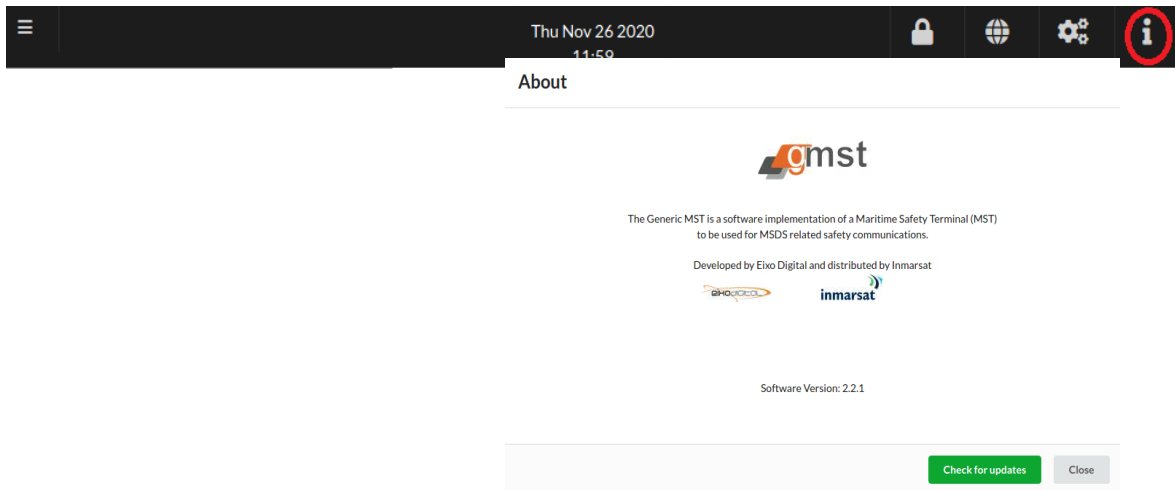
Thu Nov 26 2020
11:59

About

gmst

The Generic MST is a software implementation of a Maritime Safety Terminal (MST) to be used for MSDS related safety communications.

Developed by Eixo Digital and distributed by Inmarsat

eixodigital

inmarsat

Software Version: 2.2.1

Check for updates

Close